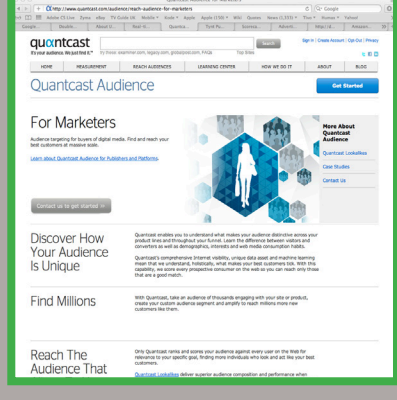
http://www.quantcast.com/reach-audience-for-marketers

Adobe CS Live Zyma eBay TV Guide (4) Mobile Kudo Apple Apple (159) Wiki Quotes News (1,515) Tham Homes Fetter

Google Dicalm About U Your G Quantca Tivoli Pu Evernote Adverts http://a Anteppe

quantcast
It's your audience. We just find it.

try bread: examiner.com, legacy.com, gossipcool.com, FAQs

Top Sites

Search

Sign In | Create Account | Opt-Out | Privacy

HOME | MEASUREMENT | REACH AUDIENCES | LEARNING CENTER | HOW WE DO IT | ABOUT | BLOG

Quantcast Audience

Get Started

For Marketers

Audience targeting for buyers of digital media. Find and reach your best customers at massive scale.

Learn about Quantcast Audience for Publishers and Platforms.

More About Quantcast Audience

Quantcast Lookalikes

Case Studies

Contact Us

Contact us to get started »

Discover How Your Audience Is Unique

Quantcast enables you to understand what makes your audience distinctive across your product lines and throughout your funnel. Learn the difference between visitors and converters as well as demographics, interests and web media consumption habits.

Quantcast's comprehensive Internet visibility, unique data asset and machine learning mean that we understand, historically, what makes your best customers tick. With this capability, we score every prospective consumer on the web so you can reach only those that are a good match.

Find Millions

With Quantcast, take an audience of thousands engaging with your site or product, create your custom audience segment and amplify to reach millions more new customers like them.

Reach The Audience That

Only Quantcast ranks and scores your audience against every user on the Web for relevance to your specific goal, finding more individuals who look and act like your best customers.

Quantcast Lookalikes deliver superior audience composition and performance when